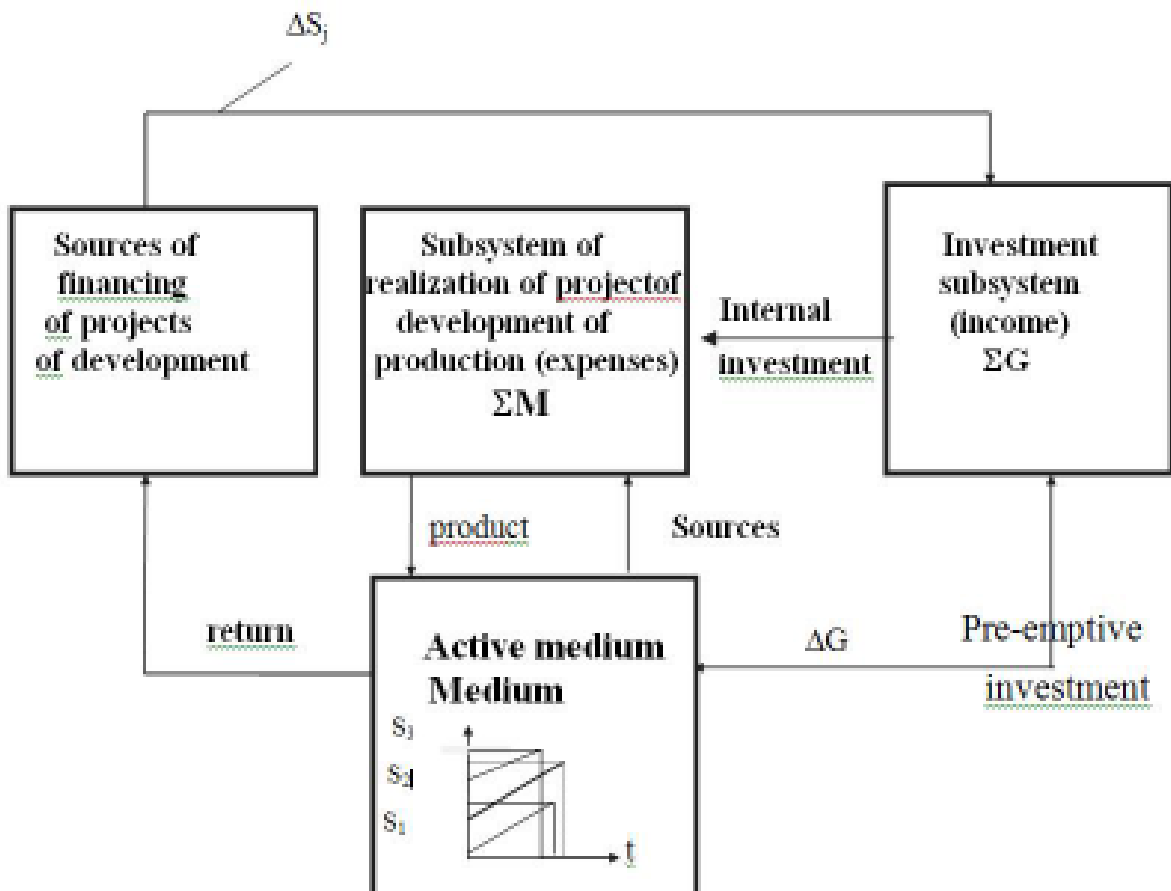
$\Delta S_j$

Sources of financing of projects of development

Subsystem of realization of projectof development of production (expenses) $\Sigma M$

Internal investment

Investment subsystem (income) $\Sigma G$

product

Sources

return

Active medium Medium

$\Delta G$

Pre-emptive investment

$S_3$

$S_2$

$S_1$

t